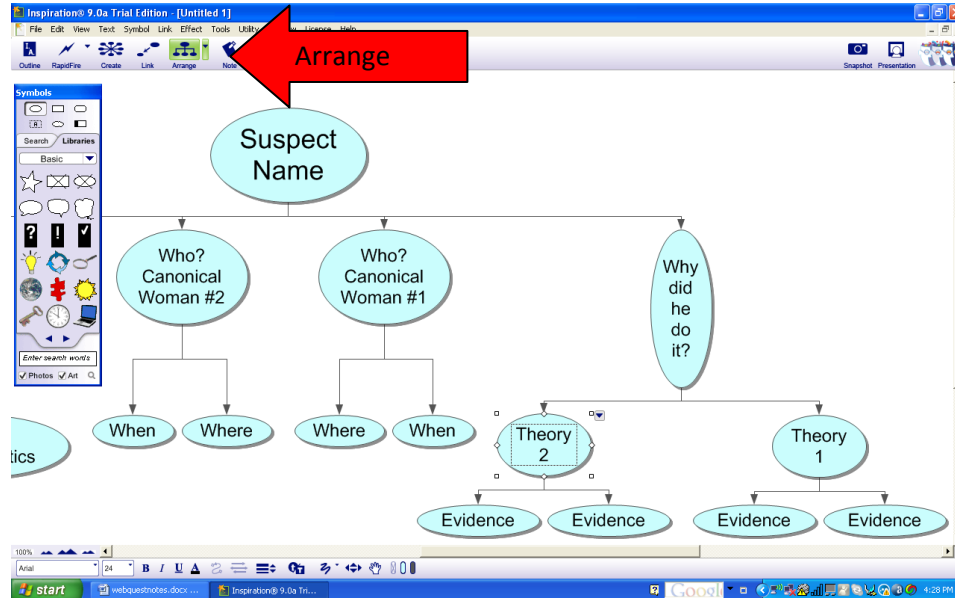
Inspiration® 9.0a Trial Edition - [Untitled 1]

File Edit View Text Symbol Link Effect Tools Utility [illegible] Help

Outline RapidFire Create Link Arrange Note

Arrange

Snapshot Presentation

Symbols

Search Libraries

Basic

Enter search words

Photos Art

Suspect Name

Who? Canonical Woman #2

Who? Canonical Woman #1

Why did he do it?

When

Where

Where

When

tics

Theory 2

Theory 1

Evidence

Evidence

Evidence

Evidence

100%

Arial

24

B I U A

start

webquestnotes.docx ...

Inspiration® 9.0a Tri...

Google

4:28 PM